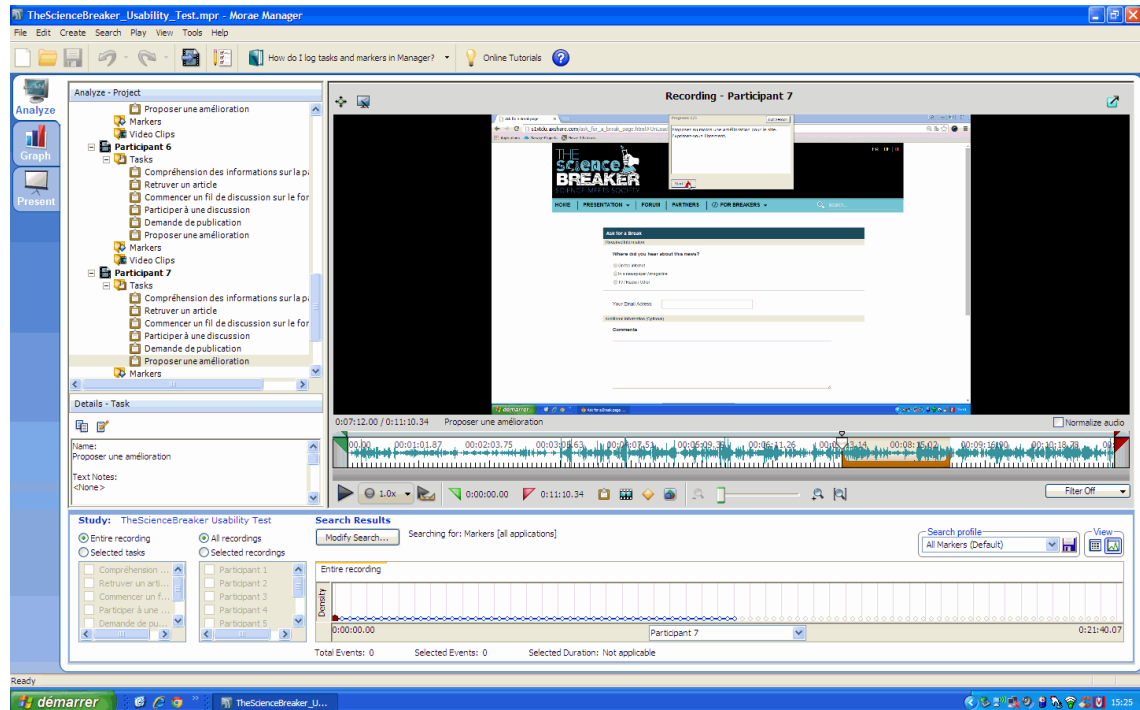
TheScienceBreaker_Usability_Test.mpr - Morae Manager

File Edit Create Search Play View Tools Help

How do I log tasks and markers in Manager? Online Tutorials

Analyze Graph Present

Analyze - Project

Proposer une amélioration
Markers
Video Clips
Participant 6
Tasks
Compréhension des informations sur la p
Retruver un article
Commencer un fil de discussion sur le for
Participer à une discussion
Demande de publication
Proposer une amélioration
Markers
Video Clips
Participant 7
Tasks
Compréhension des informations sur la p
Retruver un article
Commencer un fil de discussion sur le for
Participer à une discussion
Demande de publication
Proposer une amélioration
Markers

Details - Task

Name:
Proposer une amélioration

Text Notes:
<None>

Recording - Participant 7

THE science BREAKER
SCIENCE MEETS SOCIETY

HOME PRESENTATION FORUM PARTNERS FOR BREAKERS

Ask for a Break

Where did you hear about this news?

Your Email Address

Comments

démarrer

0:07:12.00 / 0:11:10.34 Proposer une amélioration Normalize audio

00:00 00:01:01.87 00:02:03.75 00:03:05.63 00:04:07.51 00:05:09.39 00:06:11.26 00:07:13.14 00:08:15.02 00:09:16.90 00:10:18.78

1.0x 0:00:00.00 0:11:10.34 Filter Off

Study: TheScienceBreaker Usability Test
Entire recording
Selected tasks
All recordings
Selected recordings

Compréhension ...
Retruver un arti...
Commencer un f...
Participer à une ...
Demande de pu...

Participant 1
Participant 2
Participant 3
Participant 4
Participant 5

Search Results
Modify Search...
Searching for: Markers [all applications]

Search profile
All Markers (Default)
View

Entire recording
Density
0:00:00.00
Participant 7
0:21:40.07

Total Events: 0 Selected Events: 0 Selected Duration: Not applicable

Ready

démarrer TheScienceBreaker_U... 15:25